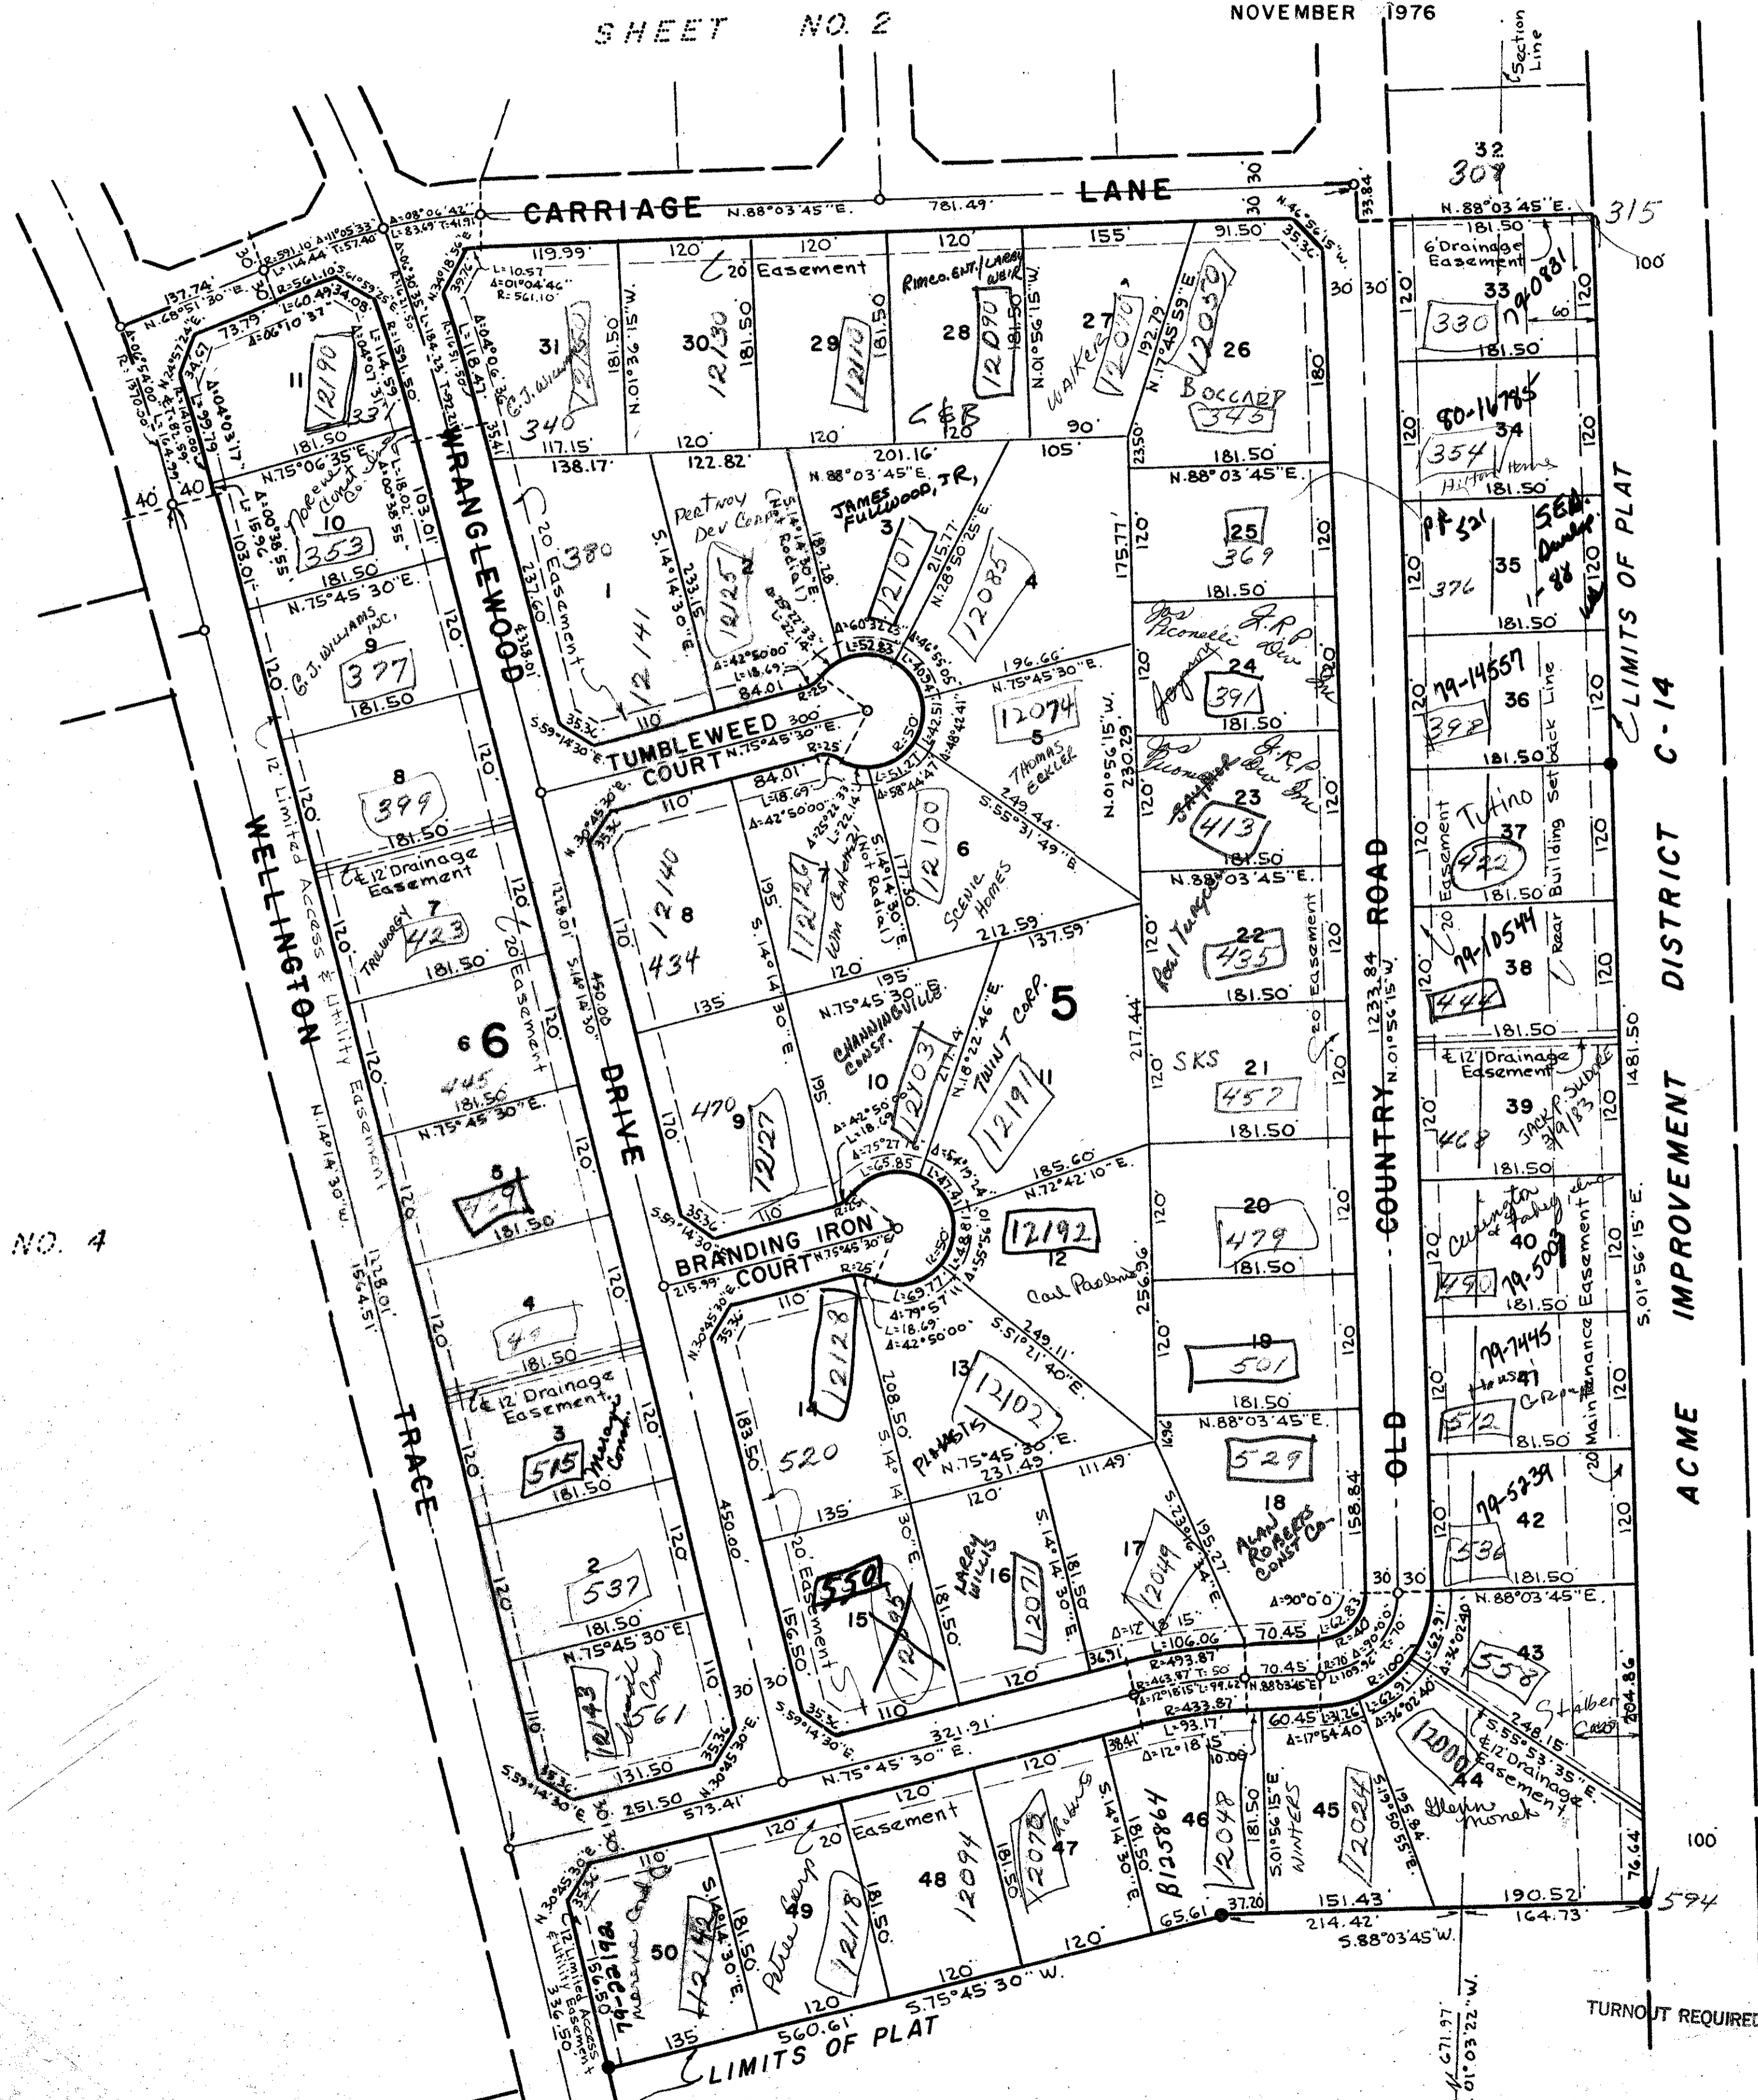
SHEET NO. 2

NOVEMBER 1976

Section Line

CARRIAGE LANE

N.88°03'45"E. 781.49'

WRANGLEWOOD DRIVE

WELLINGTON TRACE

TUMBLEWEED COURT

BRANDING IRON COURT

OLD COUNTRY ROAD

ACME IMPROVEMENT DISTRICT C-14

LIMITS OF PLAT

LIMITS OF PLAT

NO. 4

20 Easement

6' Drainage Easement

12' Drainage Easement

12' Limited Access & Utility Easement

20 Easement

Rear Building Set back Line

20 Maintenance Easement

12' Drainage Easement

31 30 29 28 27 26

32 307

33 330 79-0881

34 354 80-16785 Hilton Homes

35 376 PF 521 SEA Dunlop 1-88

36 398 79-14557

37 422 Tutino

38 444 79-10544

39 468 JACK P. SUDGE 3/9/83

40 490 79-5003 Cunningham & Fahey

41 512 79-7445 GRP

42 536 79-5239

43 558 Stalber Cons

44 12000 Glenn Monek

45 12024 Winters

46 12048 B125864

47 12070 Roberts

48 12094

49 12118 Petrie Corp

50 12142 79-22198

1 380 12141 Peatroy Dev Corp

2 12125

3 12101 JAMES FULLWOOD, JR.

4 12085

5 12074 THOMAS EEKLES

6 12100 SCENIC HOMES

7 12126 Wm Chalcraft

8 12140 434

9 12127 470

10 12103 CHANNINGVILLE CONST.

11 12191 TWIN T CORP.

12 12192 Carl Paolini

13 12102 PLASTIKS

14 12128 520

15 550 12063

16 12071 LARRY WILLIS

17 12049

18 529 ALAN ROBERTS CONST CO.

19 501

20 479

21 457 SKS

22 435 Real Tampa

23 413 J.R.P. Dev Inc

24 391 J.R.P. Dev Inc

25 369

26 12030 BOCCARD 345

27 12010 WALKER

28 12090 RIMCO ENT./LARRY WEIR

29 12110

30 12130

31 12150 C.J. WILLIAMS 340

11 12190 337

10 353

9 377 C.J. WILLIAMS INC.

8 399

7 423 TRIWORTH

6 445

5 429

4 49

3 515 Mesagi Const

2 537

1 12143 561

5

6

N.88°03'45"E. 181.50'

N.75°45'30"E.

S.75°45'30"W. 560.61'

S.88°03'45"W. 214.42'

S.01°56'15"E. 1481.50

N.01°56'15"W. 1233.84

TURNOUT REQUIRED

100

315

594